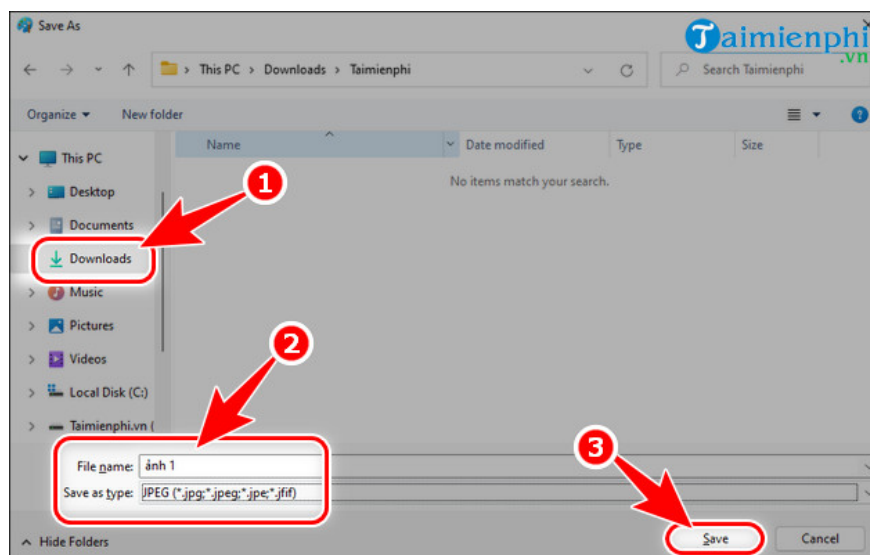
Save As

Taimienphi .vn

This PC > Downloads > Taimienphi

Search Taimienphi

Organize ▾ New folder

| Name | Date modified | Type | Size |
|---|---|---|---|
| No items match your search. | | | |

This PC
Desktop
Documents
Downloads
Music
Pictures
Videos
Local Disk (C:)
Taimienphi.vn (

1

2

3

File name: ảnh 1

Save as type: JPEG (*.jpg;*.jpeg;*.jpe;*.jfif)

Hide Folders

Save

Cancel